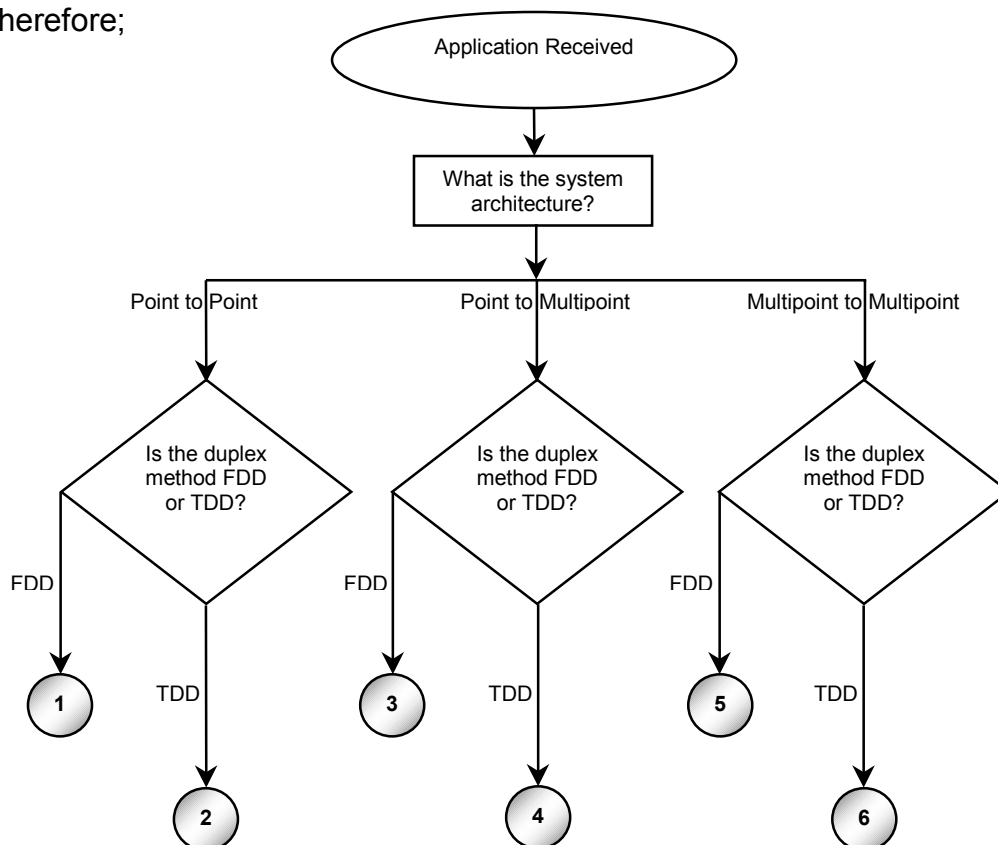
herefore;

Application Received

What is the system architecture?

Point to Point

Point to Multipoint

Multipoint to Multipoint

Is the duplex method FDD or TDD?

Is the duplex method FDD or TDD?

Is the duplex method FDD or TDD?

FDD

TDD

FDD

TDD

FDD

TDD

1

2

3

4

5

6